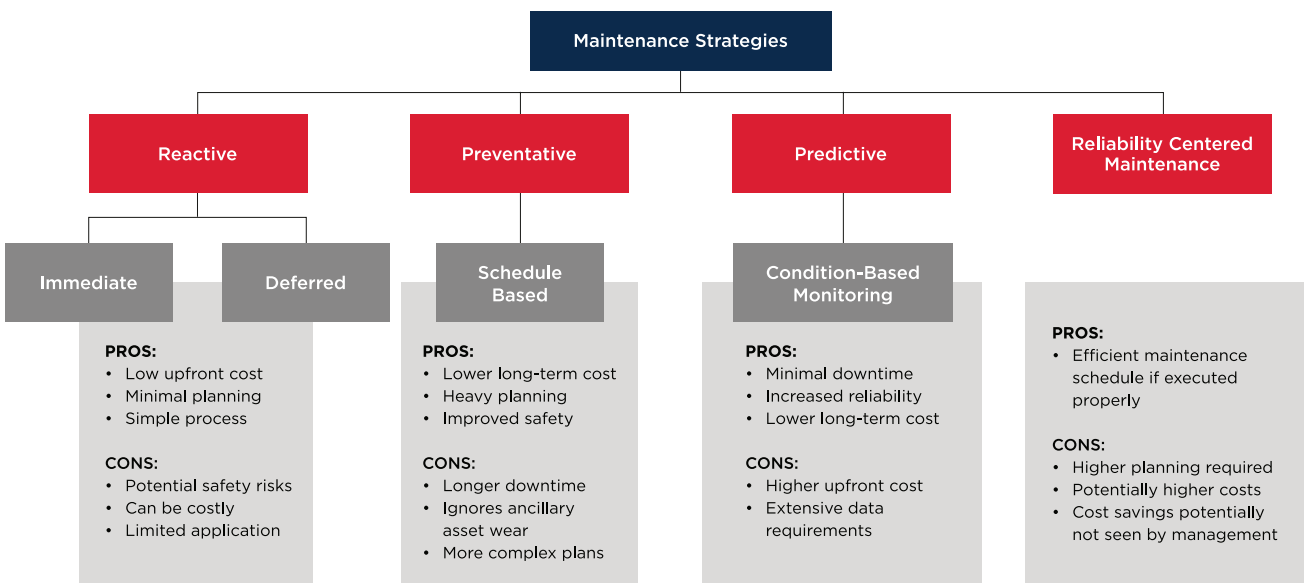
Maintenance Strategies

Reactive

Immediate

Deferred

PROS:
• Low upfront cost
• Minimal planning
• Simple process

CONS:
• Potential safety risks
• Can be costly
• Limited application

Preventative

Schedule Based

PROS:
• Lower long-term cost
• Heavy planning
• Improved safety

CONS:
• Longer downtime
• Ignores ancillary asset wear
• More complex plans

Predictive

Condition-Based Monitoring

PROS:
• Minimal downtime
• Increased reliability
• Lower long-term cost

CONS:
• Higher upfront cost
• Extensive data requirements

Reliability Centered Maintenance

PROS:
• Efficient maintenance schedule if executed properly

CONS:
• Higher planning required
• Potentially higher costs
• Cost savings potentially not seen by management